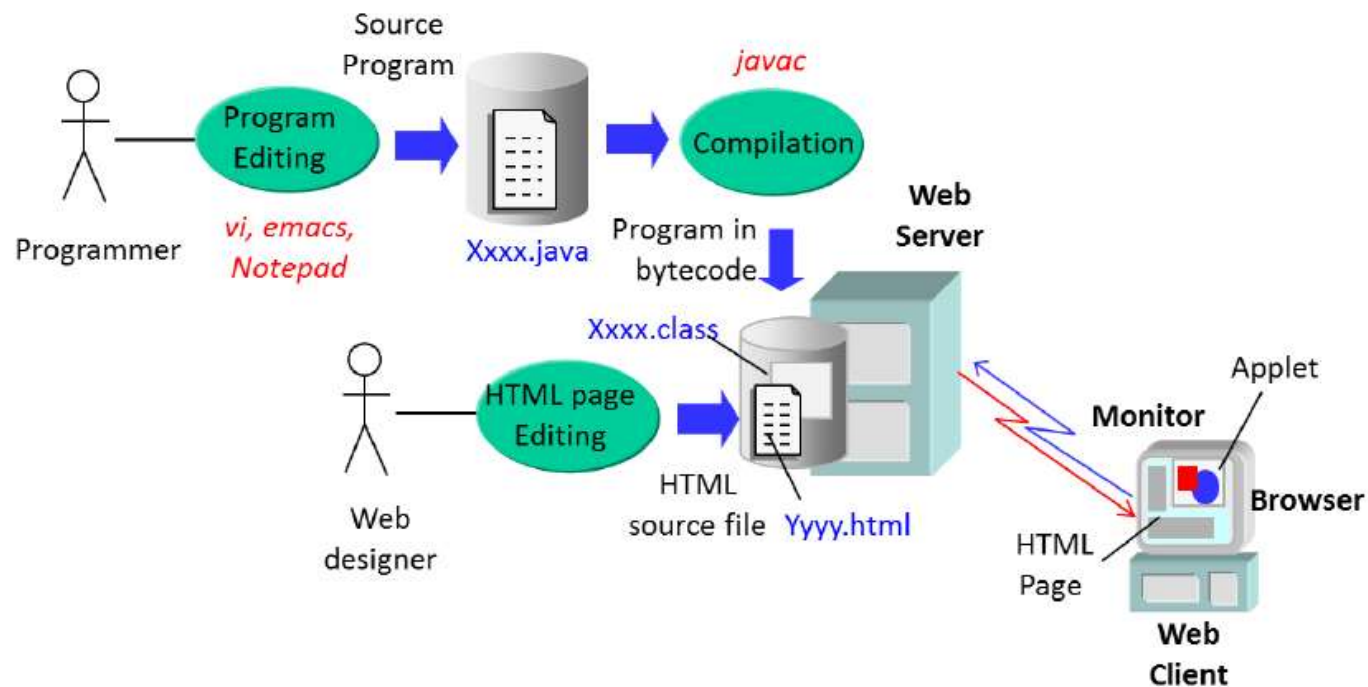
Source Program

javac

Program Editing

Compilation

Programmer

vi, emacs, Notepad

Xxxx.java

Program in bytecode

Web Server

Xxxx.class

HTML page Editing

Applet

Monitor

Browser

Web designer

HTML source file

Yyyy.html

HTML Page

Web Client